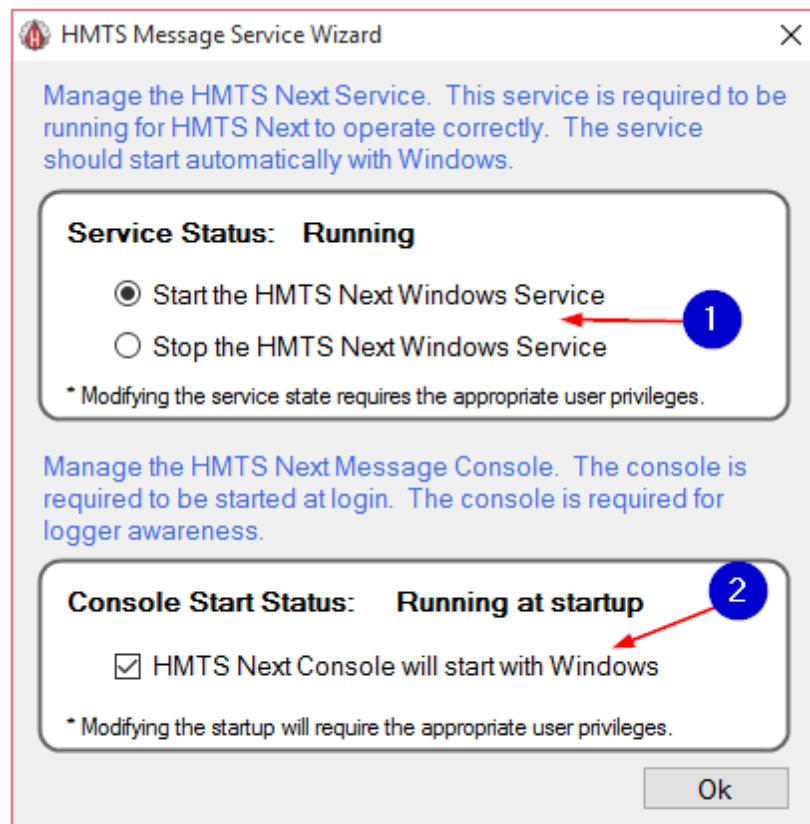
HMTS Message Service Wizard

Manage the HMTS Next Service. This service is required to be running for HMTS Next to operate correctly. The service should start automatically with Windows.

Service Status: Running

Start the HMTS Next Windows Service

Stop the HMTS Next Windows Service

1

* Modifying the service state requires the appropriate user privileges.

Manage the HMTS Next Message Console. The console is required to be started at login. The console is required for logger awareness.

Console Start Status: Running at startup

2

HMTS Next Console will start with Windows

* Modifying the startup will require the appropriate user privileges.

Ok